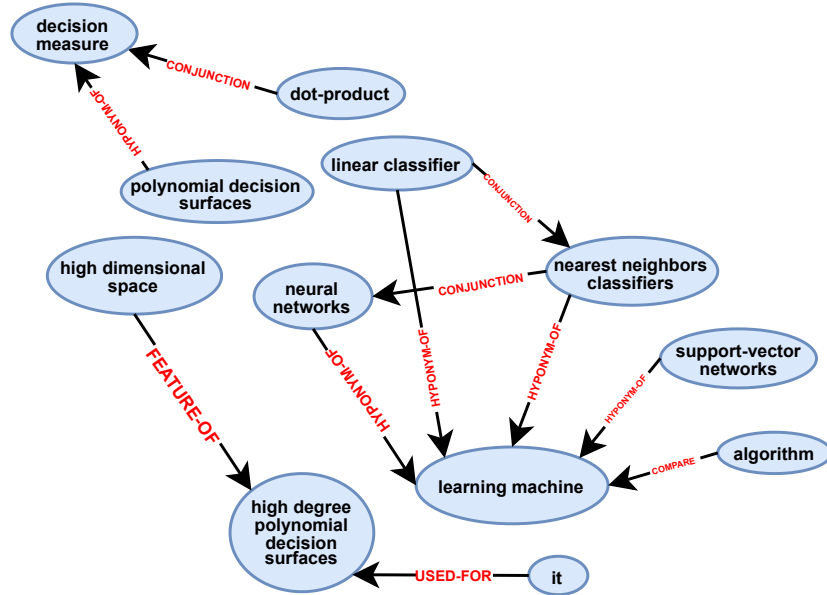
decision measure

CONJUNCTION

dot-product

HYPONYM-OF

polynomial decision surfaces

linear classifier

CONJUNCTION

nearest neighbors classifiers

high dimensional space

neural networks

CONJUNCTION

HYPONYM-OF

HYPONYM-OF

support-vector networks

FEATURE-OF

HYPONYM-OF

HYPONYM-OF

algorithm

COMPARE

learning machine

high degree polynomial decision surfaces

USED-FOR

it